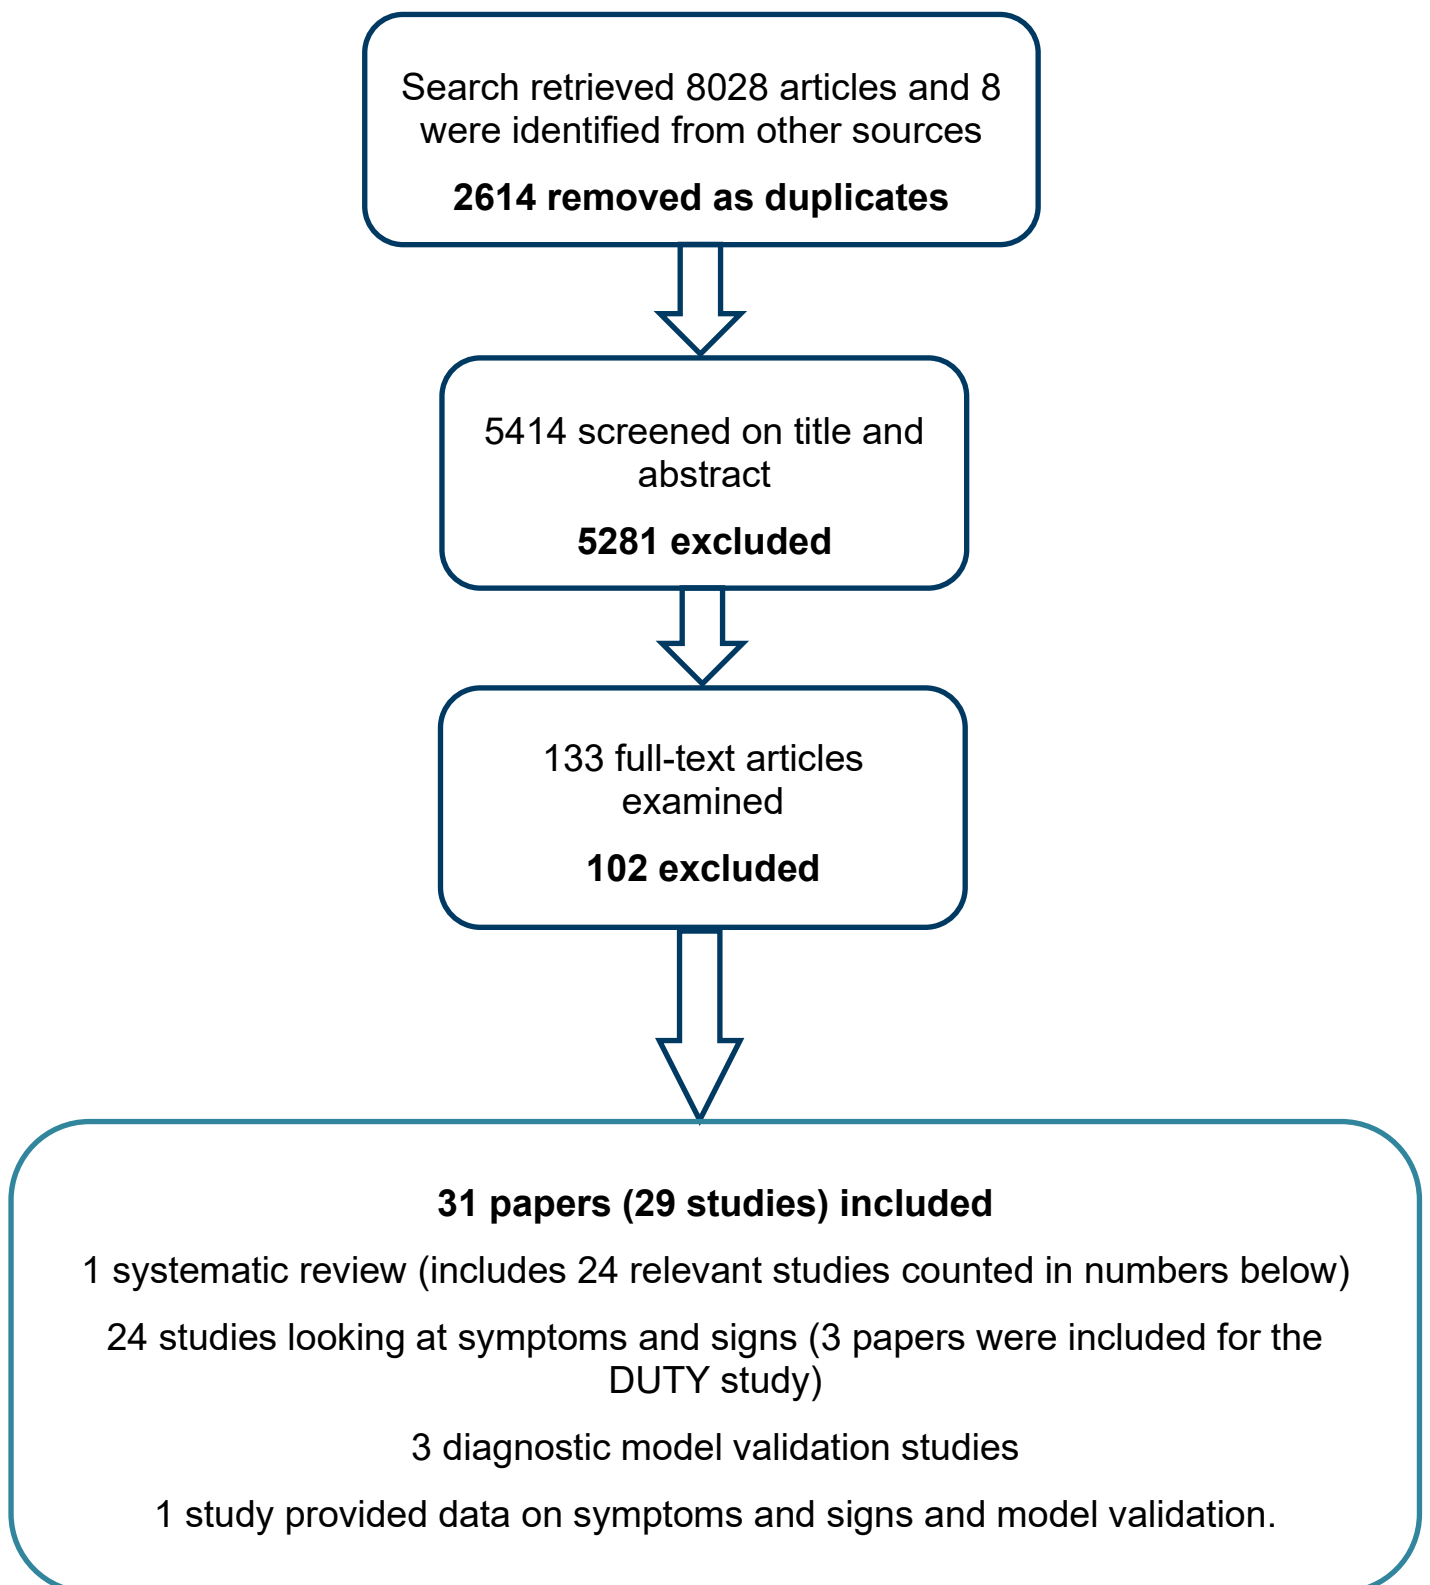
Search retrieved 8028 articles and 8 were identified from other sources

**2614 removed as duplicates**

5414 screened on title and abstract

**5281 excluded**

133 full-text articles examined

**102 excluded**

**31 papers (29 studies) included**

1 systematic review (includes 24 relevant studies counted in numbers below)

24 studies looking at symptoms and signs (3 papers were included for the DUTY study)

3 diagnostic model validation studies

1 study provided data on symptoms and signs and model validation.